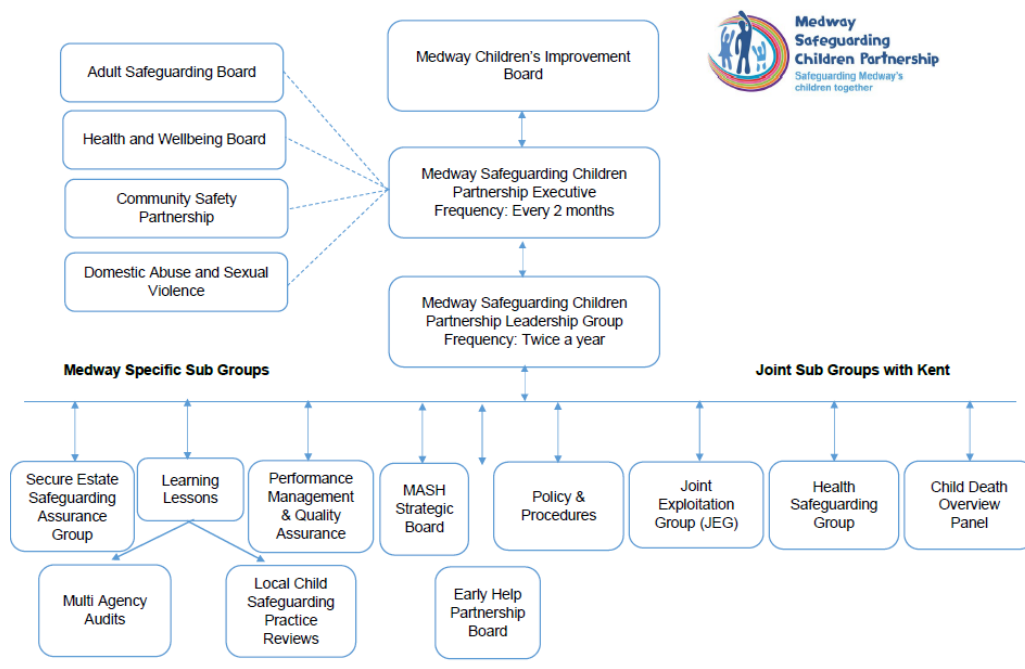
Medway Safeguarding Children Partnership
Safeguarding Medway's children together

Adult Safeguarding Board

Health and Wellbeing Board

Community Safety Partnership

Domestic Abuse and Sexual Violence

Medway Children's Improvement Board

Medway Safeguarding Children Partnership Executive
Frequency: Every 2 months

Medway Safeguarding Children Partnership Leadership Group
Frequency: Twice a year

Medway Specific Sub Groups

Joint Sub Groups with Kent

Secure Estate Safeguarding Assurance Group

Learning Lessons

Performance Management & Quality Assurance

MASH Strategic Board

Policy & Procedures

Joint Exploitation Group (JEG)

Health Safeguarding Group

Child Death Overview Panel

Multi Agency Audits

Local Child Safeguarding Practice Reviews

Early Help Partnership Board